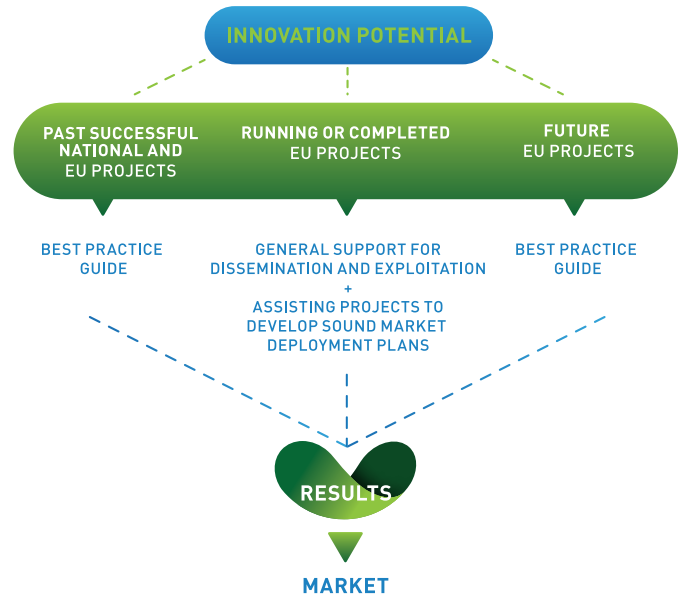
INNOVATION POTENTIAL

PAST SUCCESSFUL NATIONAL AND EU PROJECTS

RUNNING OR COMPLETED EU PROJECTS

FUTURE EU PROJECTS

BEST PRACTICE GUIDE

GENERAL SUPPORT FOR DISSEMINATION AND EXPLOITATION + ASSISTING PROJECTS TO DEVELOP SOUND MARKET DEPLOYMENT PLANS

BEST PRACTICE GUIDE

RESULTS

MARKET